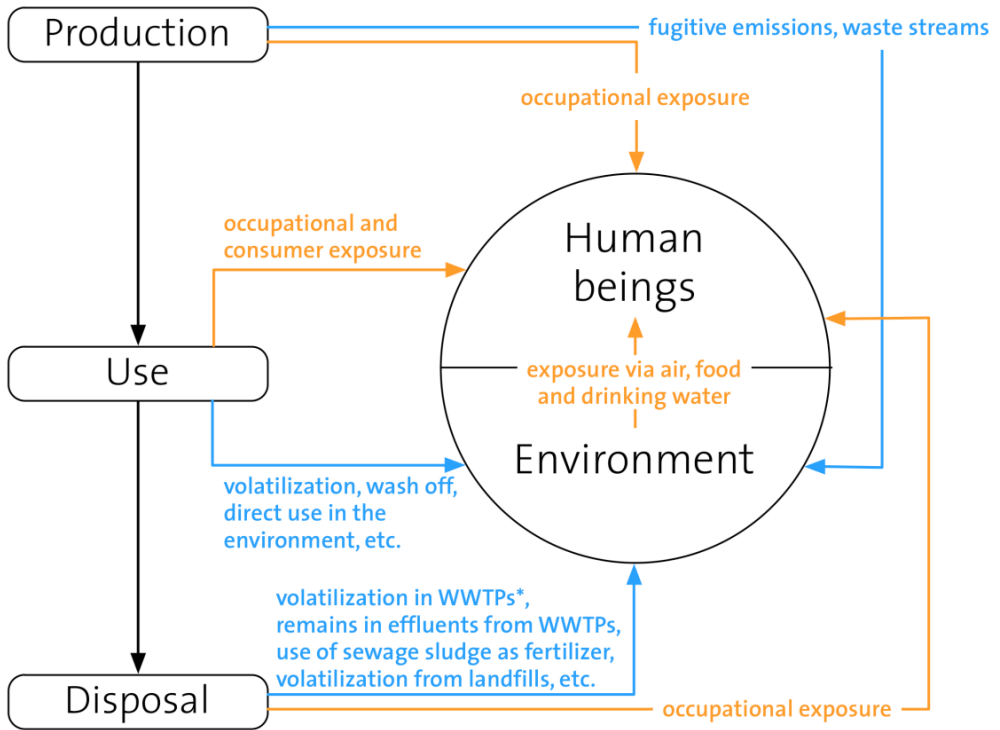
Production

fugitive emissions, waste streams

occupational exposure

occupational and consumer exposure

Human beings

exposure via air, food and drinking water

Environment

Use

volatilization, wash off, direct use in the environment, etc.

volatilization in WWTPs*, remains in effluents from WWTPs, use of sewage sludge as fertilizer, volatilization from landfills, etc.

Disposal

occupational exposure